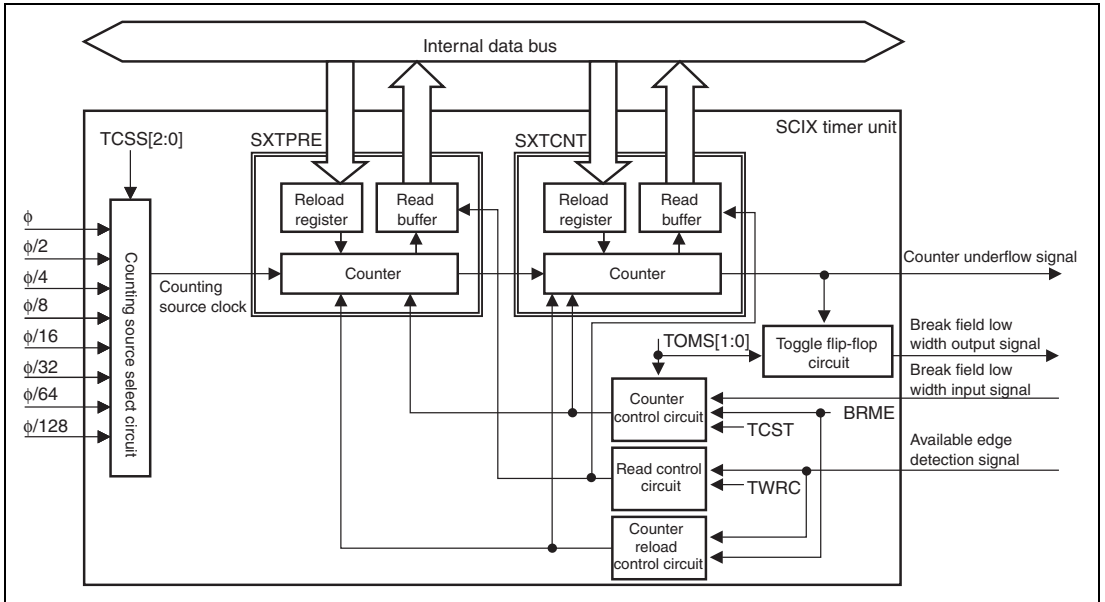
Internal data bus

SCIX timer unit

TCSS[2:0]

SXTPRE

SXTCNT

$\phi$
$\phi/2$
$\phi/4$
$\phi/8$
$\phi/16$
$\phi/32$
$\phi/64$
$\phi/128$

Counting source select circuit

Counting source clock

Reload register

Read buffer

Counter

Reload register

Read buffer

Counter

Counter underflow signal

TOMS[1:0]

Toggle flip-flop circuit

Break field low width output signal

Break field low width input signal

Counter control circuit

BRME

TCST

Available edge detection signal

Read control circuit

TWRC

Counter reload control circuit